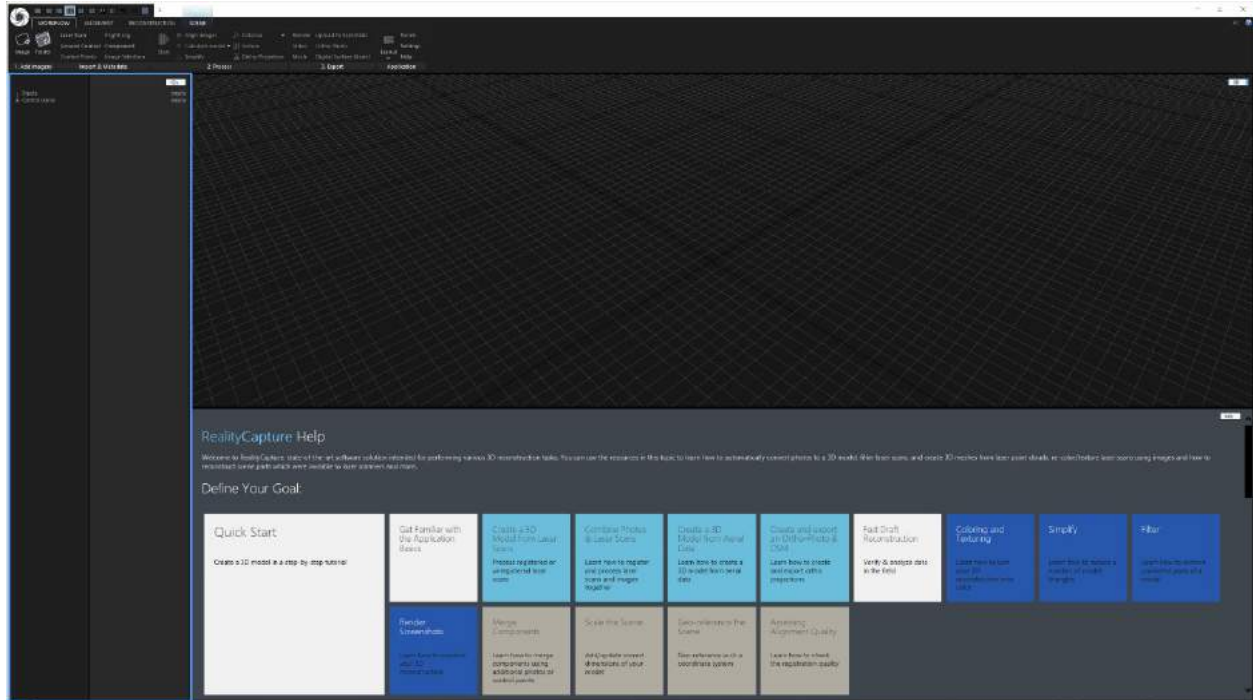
WORKFLOW DATASET RECONSTRUCTION SCENE

Inputs Folder Laser Scans Flight Log Ground Control Component Control Points Image Selection Start Align Images Calculate Model Simplify Colorize Texture Ortho Projection Model Video Mesh Upload to Sketchfab Ortho Photo Digital Surface Model Layout Reset Settings Help

1. Add Imagery Import & Metadata 2. Process 3. Export Application

RealityCapture Help

Welcome to RealityCapture, state-of-the-art software solution intended for performing various 3D reconstruction tasks. You can use the resources in this topic to learn how to automatically convert photos to a 3D model, filter laser scans, and create 3D meshes from laser point clouds, or colorize laser scans using images and how to reconstruct some parts which were invisible to laser scanners and more.

Define Your Goal:

Quick Start

Create a 3D model in a step-by-step tutorial

Get Familiar with the Application Basics

Create a 3D Model from Laser Scans

Process registered or unregistered laser scans

Combine Photos & Laser Scans

Learn how to register your photos, laser scans and images together

Create a 3D Model from Aerial Data

Learn how to create a 3D model from aerial data

Create and export an Ortho-Photo & DSM

Learn how to create and export ortho projections

Fast Draft Reconstruction

Verify & analyze data in the field

Coloring and Texturing

Learn how to color your 3D reconstruction and color

Simplify

Learn how to reduce a number of model triangles

Filter

Learn how to remove unwanted parts of a model

Render Screenshots

Learn how to screenshot your 3D reconstruction

Merge Components

Learn how to merge components using additional photos or control points

Scale the Scene

Add/update correct dimensions of your model

Geo-reference the Scene

Geo-reference scene in a coordinate system

Assessing Alignment Quality

Learn how to check the registration quality